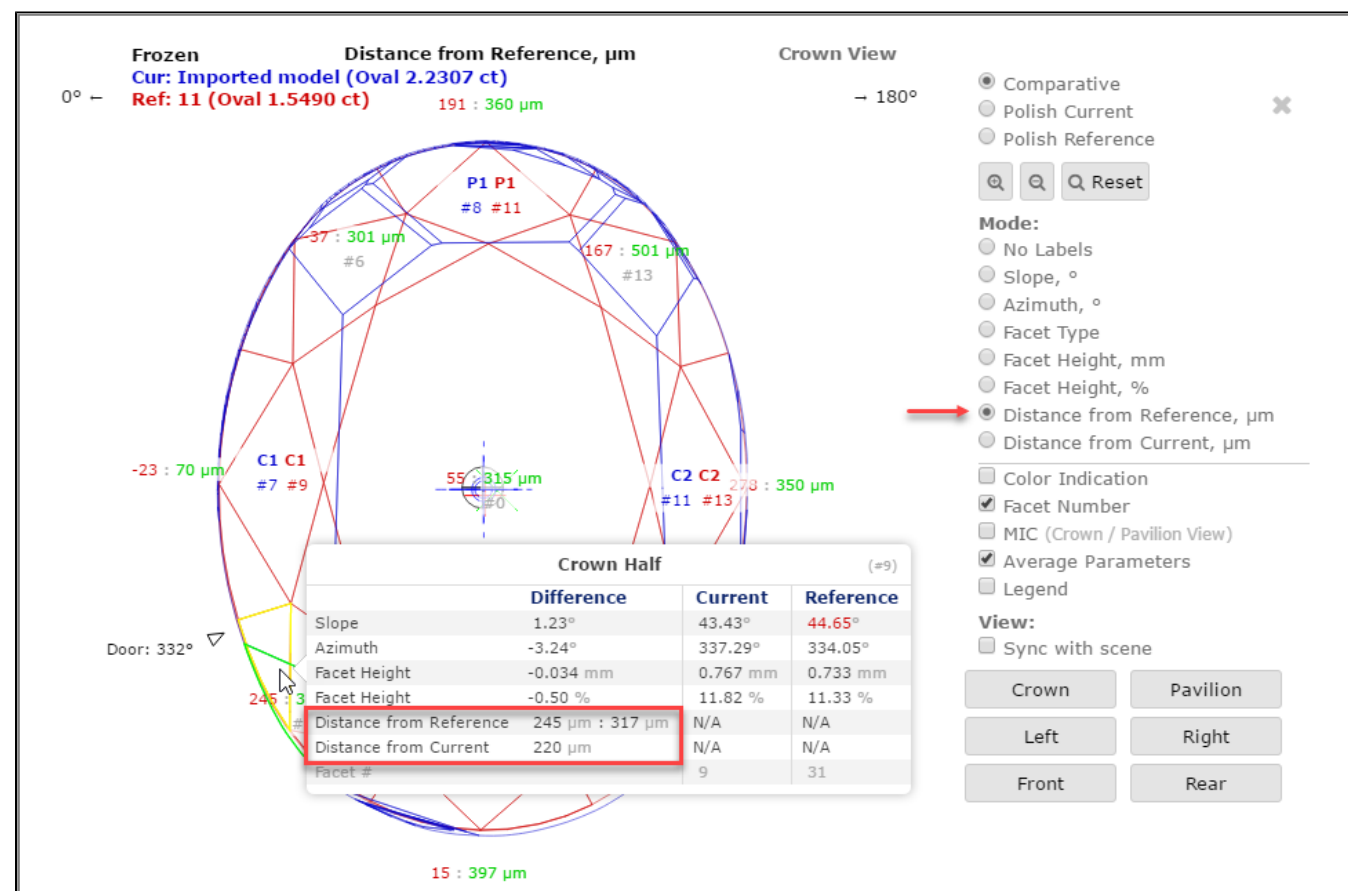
Frozen
Distance from Reference, µm
Crown View
Cur: Imported model (Oval 2.2307 ct)
Ref: 11 (Oval 1.5490 ct)
0° ←
→ 180°
191 : 360 µm
P1 P1
#8 #11
-37 : 301 µm
#6
167 : 501 µm
#13
-23 : 70 µm
C1 C1
#7 #9
55 : 315 µm
#0
C2 C2
#11 #13
278 : 350 µm
Door: 332°
245 : 3
15 : 397 µm

Crown Half (#9)

| | Difference | Current | Reference |
|---|---|---|---|
| Slope | 1.23° | 43.43° | 44.65° |
| Azimuth | -3.24° | 337.29° | 334.05° |
| Facet Height | -0.034 mm | 0.767 mm | 0.733 mm |
| Facet Height | -0.50 % | 11.82 % | 11.33 % |
| Distance from Reference | 245 µm : 317 µm | N/A | N/A |
| Distance from Current | 220 µm | N/A | N/A |
| Facet # | | 9 | 31 |

Comparative
Polish Current
Polish Reference
Reset
Mode:
No Labels
Slope, °
Azimuth, °
Facet Type
Facet Height, mm
Facet Height, %
Distance from Reference, µm
Distance from Current, µm
Color Indication
Facet Number
MIC (Crown / Pavilion View)
Average Parameters
Legend
View:
Sync with scene
Crown
Pavilion
Left
Right
Front
Rear